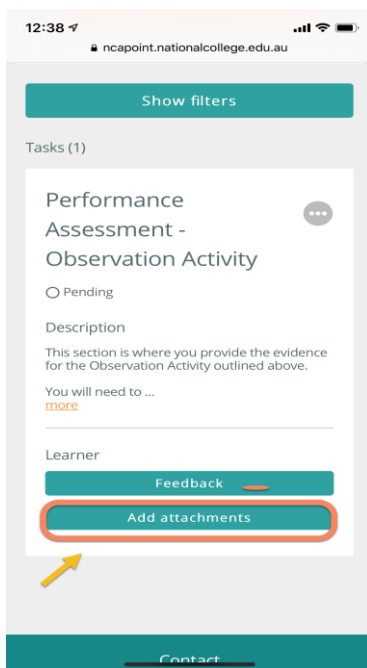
12:38

ncapoint.nationalcollege.edu.au

Show filters

Tasks (1)

Performance Assessment - Observation Activity

Pending

Description

This section is where you provide the evidence for the Observation Activity outlined above.

You will need to ...
more

Learner

Feedback

Add attachments

Contact